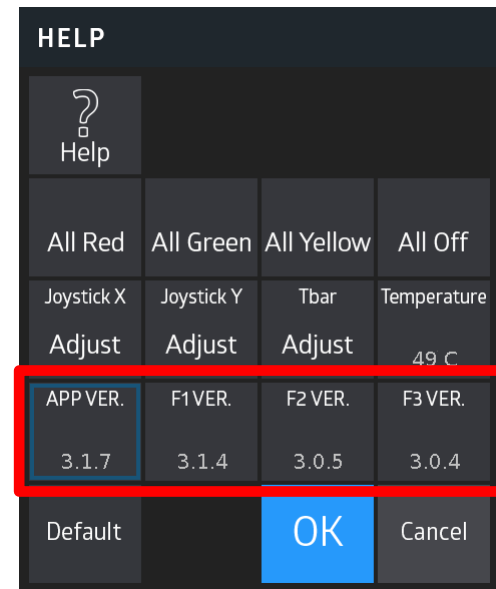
HELP

?
Help

| All Red | All Green | All Yellow | All Off |
|---|---|---|---|
| Joystick X Adjust | Joystick Y Adjust | Tbar Adjust | Temperature 49 C |
| APP VER. 3.1.7 | F1 VER. 3.1.4 | F2 VER. 3.0.5 | F3 VER. 3.0.4 |

Default OK Cancel